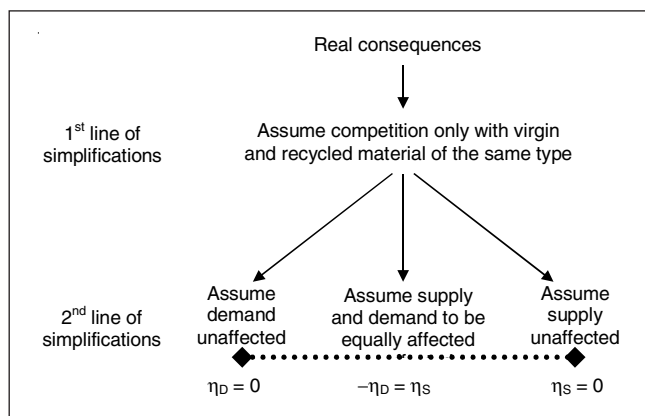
Real consequences

1$^{st}$ line of simplifications

Assume competition only with virgin and recycled material of the same type

2$^{nd}$ line of simplifications

Assume demand unaffected

Assume supply and demand to be equally affected

Assume supply unaffected

$\eta_D = 0$

$-\eta_D = \eta_S$

$\eta_S = 0$